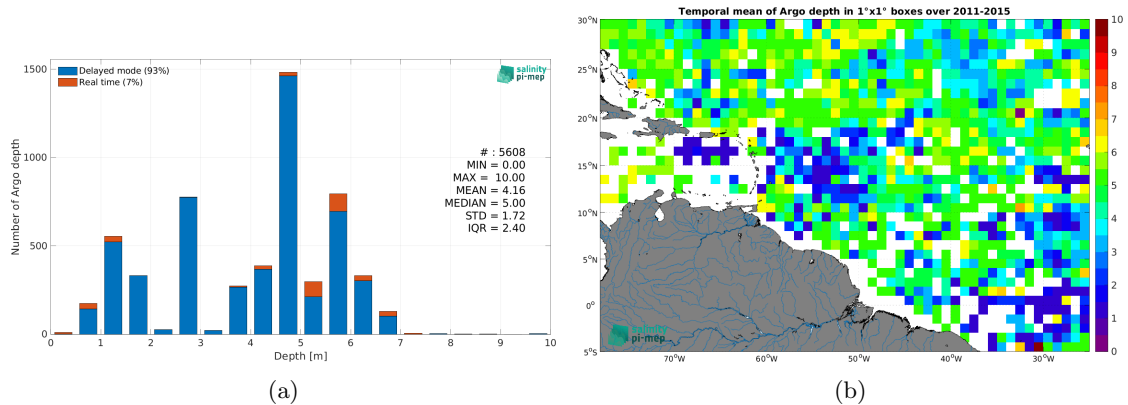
Delayed mode (93%)
Real time (7%)

salinity pi-mep

Number of Argo depth

1500
1000
500
0

# : 5608
MIN = 0.00
MAX = 10.00
MEAN = 4.16
MEDIAN = 5.00
STD = 1.72
IQR = 2.40

0 1 2 3 4 5 6 7 8 9 10
Depth [m]

(a)

Temporal mean of Argo depth in 1°x1° boxes over 2011-2015

30°N
25°N
20°N
15°N
10°N
5°N
0°
5°S

70°W 60°W 50°W 40°W 30°W

10
9
8
7
6
5
4
3
2
1
0

salinity pi-mep

(b)